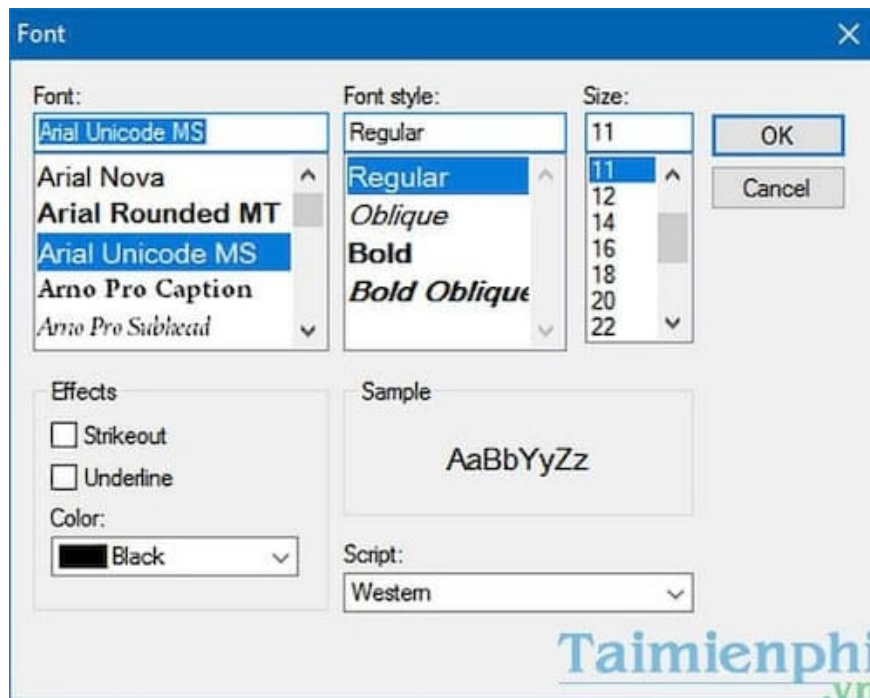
Font

Font:
Arial Unicode MS
Arial Nova
Arial Rounded MT
Arial Unicode MS
Arno Pro Caption
Arno Pro Subhead

Font style:
Regular
Regular
Oblique
Bold
Bold Oblique

Size:
11
11
12
14
16
18
20
22

OK
Cancel

Effects
Strikeout
Underline
Color:
Black

Sample
AaBbYyZz

Script:
Western

Taimienphi
.vn